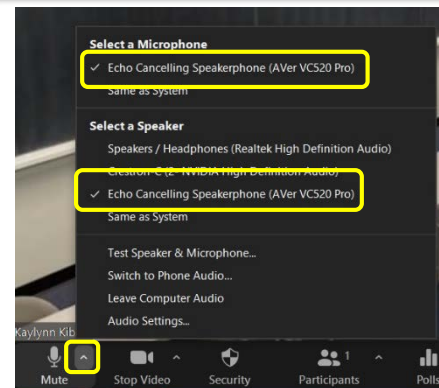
Select a Microphone

✓ Echo Cancelling Speakerphone (AVer VC520 Pro)

Same as System

Select a Speaker

Speakers / Headphones (Realtek High Definition Audio)

Crestron-C (2- NVIDIA High Definition Audio)

✓ Echo Cancelling Speakerphone (AVer VC520 Pro)

Same as System

Test Speaker & Microphone...

Switch to Phone Audio...

Leave Computer Audio

Audio Settings...

Kaylynn Kib

Mute

Stop Video

Security

1

Participants

Poll